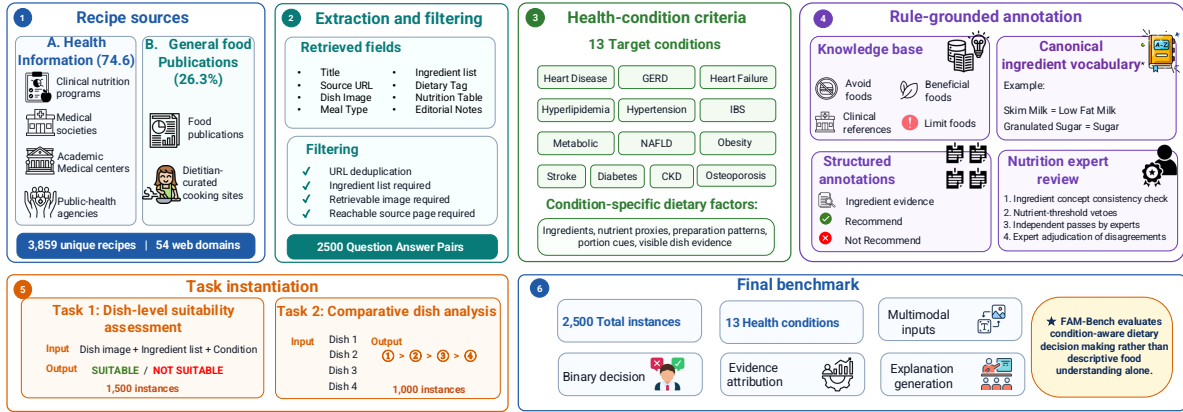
1 Recipe sources

A. Health Information (74.6)

Clinical nutrition programs

Medical societies

Academic Medical centers

Public-health agencies

B. General food Publications (26.3%)

Food publications

Dietitian-curated cooking sites

3,859 unique recipes | 54 web domains

2 Extraction and filtering

Retrieved fields

- Title
- Source URL
- Dish Image
- Meal Type
- Ingredient list
- Dietary Tag
- Nutrition Table
- Editorial Notes

Filtering

✓ URL deduplication
✓ Ingredient list required
✓ Retrievable image required
✓ Reachable source page required

2500 Question Answer Pairs

3 Health-condition criteria

13 Target conditions

| Heart Disease | GERD | Heart Failure |
|---|---|---|
| Hyperlipidemia | Hypertension | IBS |
| Metabolic | NAFLD | Obesity |
| Stroke | Diabetes | CKD | Osteoporosis |

Condition-specific dietary factors:

Ingredients, nutrient proxies, preparation patterns, portion cues, visible dish evidence

4 Rule-grounded annotation

Knowledge base

Avoid foods

Beneficial foods

Clinical references

Limit foods

Canonical ingredient vocabulary

A-Z

Example:

Skim Milk = Low Fat Milk

Granulated Sugar = Sugar

Structured annotations

Ingredient evidence

Recommend

Not Recommend

Nutrition expert review

1. Ingredient concept consistency check
2. Nutrient-threshold vetoes
3. Independent passes by experts
4. Expert adjudication of disagreements

5 Task instantiation

Task 1: Dish-level suitability assessment

Input Dish image + Ingredient list + Condition

Output SUITABLE / NOT SUITABLE

1,500 instances

Task 2: Comparative dish analysis

Input Dish 1 Dish 2 Dish 3 Dish 4

Output ① > ② > ③ > ④

1,000 instances

6 Final benchmark

2,500 Total instances

13 Health conditions

Multimodal inputs

Binary decision

Evidence attribution

Explanation generation

★ FAM-Bench evaluates condition-aware dietary decision making rather than descriptive food understanding alone.